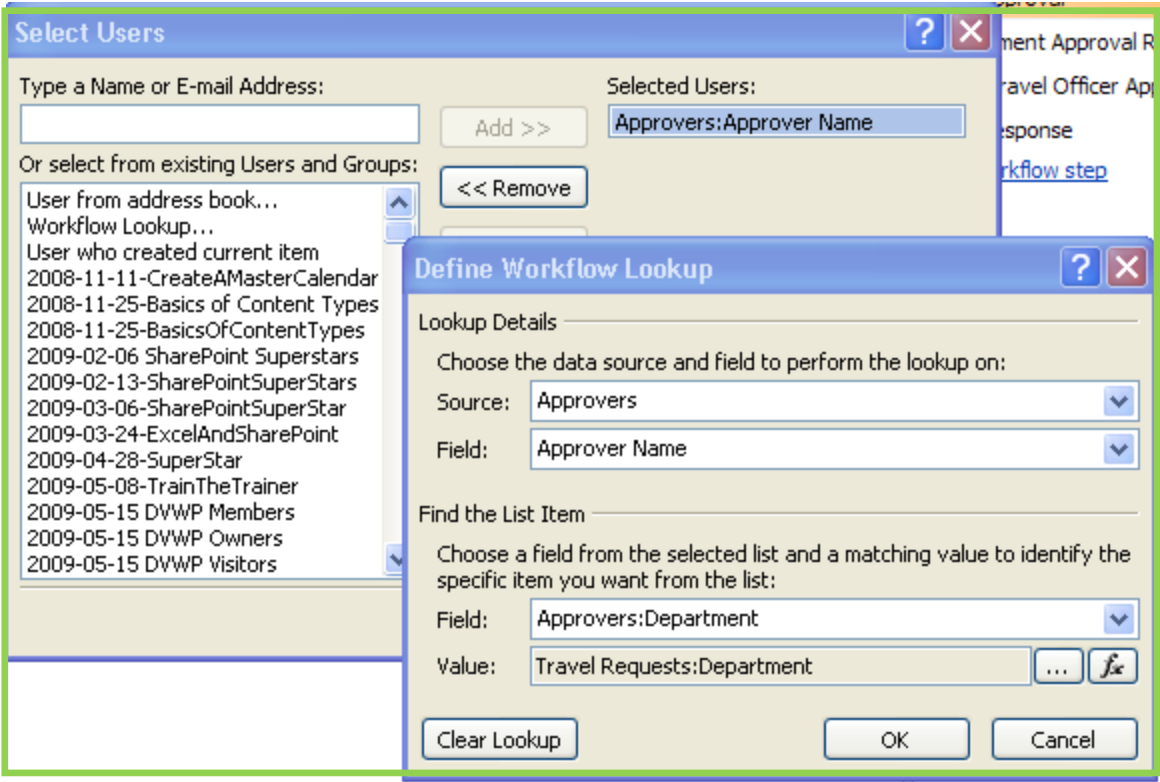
Select Users

Type a Name or E-mail Address:

Add >>

Selected Users:

Approvers:Approver Name

Or select from existing Users and Groups:

<< Remove

User from address book...
Workflow Lookup...
User who created current item
2008-11-11-CreateAMasterCalendar
2008-11-25-Basics of Content Types
2008-11-25-BasicsOfContentTypes
2009-02-06 SharePoint Superstars
2009-02-13-SharePointSuperStars
2009-03-06-SharePointSuperStar
2009-03-24-ExcelAndSharePoint
2009-04-28-SuperStar
2009-05-08-TrainTheTrainer
2009-05-15 DVWP Members
2009-05-15 DVWP Owners
2009-05-15 DVWP Visitors

pproval
ment Approval R
ravel Officer Ap
esponse
rkflow step

Define Workflow Lookup

Lookup Details

Choose the data source and field to perform the lookup on:

Source: Approvers

Field: Approver Name

Find the List Item

Choose a field from the selected list and a matching value to identify the specific item you want from the list:

Field: Approvers:Department

Value: Travel Requests:Department ... $f_x$

Clear Lookup

OK

Cancel